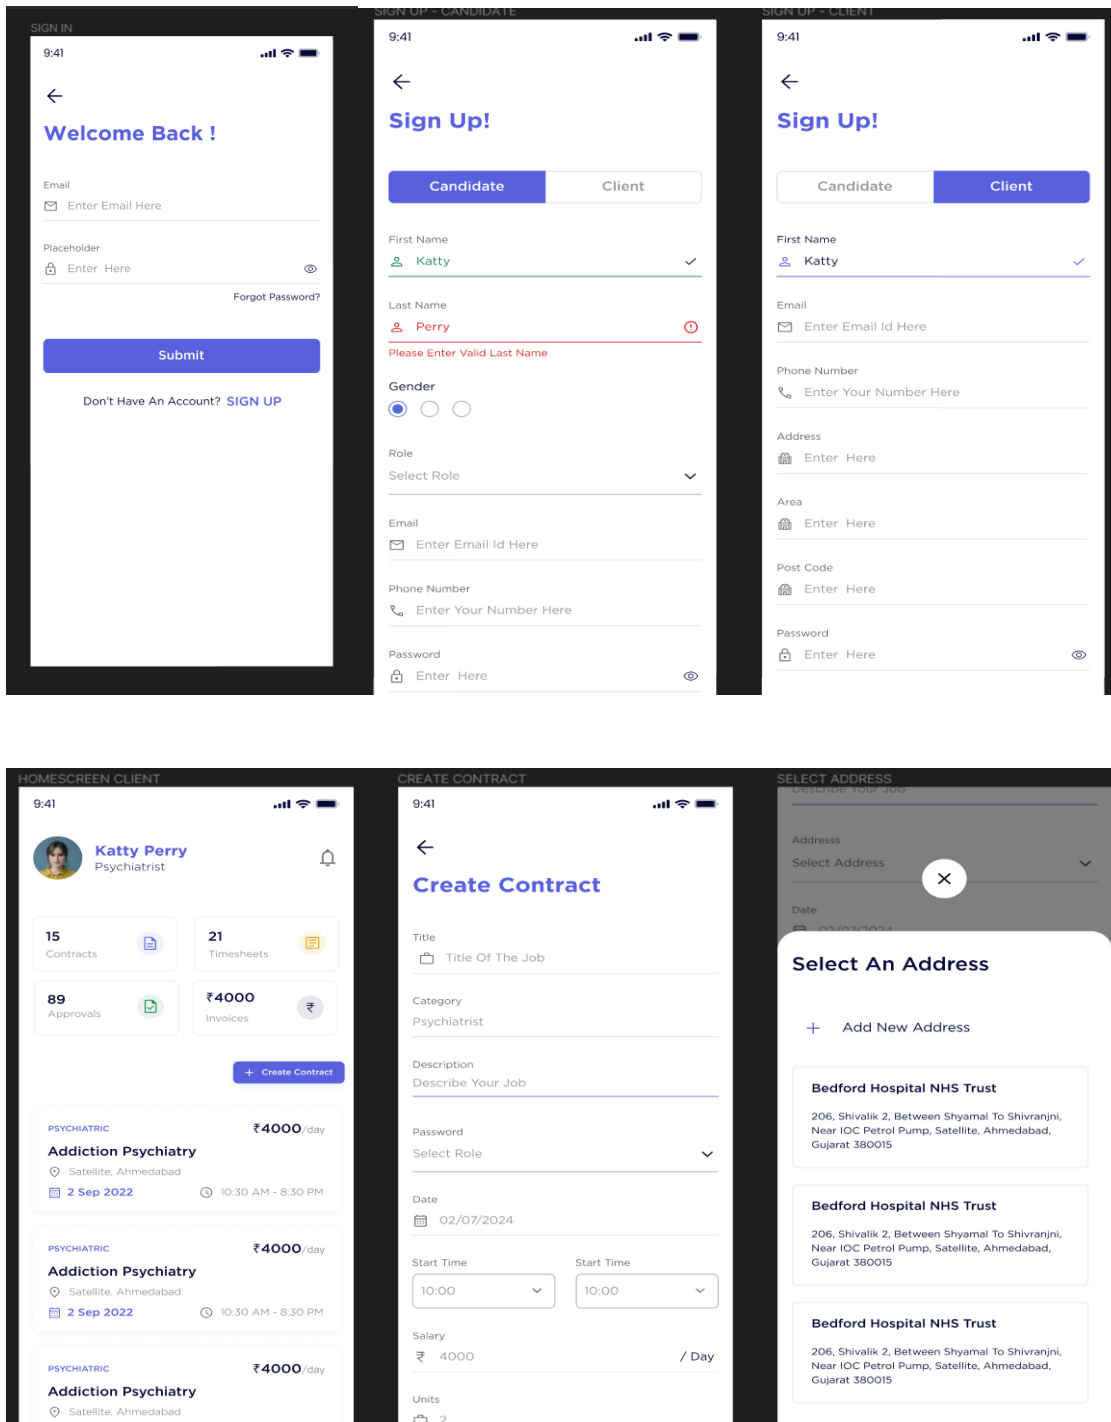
SIGN IN

9:41

Welcome Back !

Email
Enter Email Here

Placeholder
Enter Here

Forgot Password?

Submit

Don't Have An Account? SIGN UP

SIGN UP - CANDIDATE

9:41

Sign Up!

Candidate | Client

First Name
Katty

Last Name
Perry
Please Enter Valid Last Name

Gender

Role
Select Role

Email
Enter Email Id Here

Phone Number
Enter Your Number Here

Password
Enter Here

SIGN UP - CLIENT

9:41

Sign Up!

Candidate | Client

First Name
Katty

Email
Enter Email Id Here

Phone Number
Enter Your Number Here

Address
Enter Here

Area
Enter Here

Post Code
Enter Here

Password
Enter Here

HOMESCREEN CLIENT

9:41

Katty Perry
Psychiatrist

15
Contracts

21
Timesheets

89
Approvals

₹4000
Invoices

+ Create Contract

PSYCHIATRIC
₹4000/day
Addiction Psychiatry
Satellite, Ahmedabad
2 Sep 2022
10:30 AM - 8:30 PM

PSYCHIATRIC
₹4000/day
Addiction Psychiatry
Satellite, Ahmedabad
2 Sep 2022
10:30 AM - 8:30 PM

PSYCHIATRIC
₹4000/day
Addiction Psychiatry
Satellite, Ahmedabad

CREATE CONTRACT

9:41

Create Contract

Title
Title Of The Job

Category
Psychiatrist

Description
Describe Your Job

Password
Select Role

Date
02/07/2024

Start Time
10:00

Start Time
10:00

Salary
4000
/ Day

Units
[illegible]

SELECT ADDRESS

Describe Your Job

Addresss
Select Address

Date
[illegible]

Select An Address

+ Add New Address

Bedford Hospital NHS Trust
206, Shivalik 2, Between Shyamal To Shivranjni, Near IOC Petrol Pump, Satellite, Ahmedabad, Gujarat 380015

Bedford Hospital NHS Trust
206, Shivalik 2, Between Shyamal To Shivranjni, Near IOC Petrol Pump, Satellite, Ahmedabad, Gujarat 380015

Bedford Hospital NHS Trust
206, Shivalik 2, Between Shyamal To Shivranjni, Near IOC Petrol Pump, Satellite, Ahmedabad, Gujarat 380015